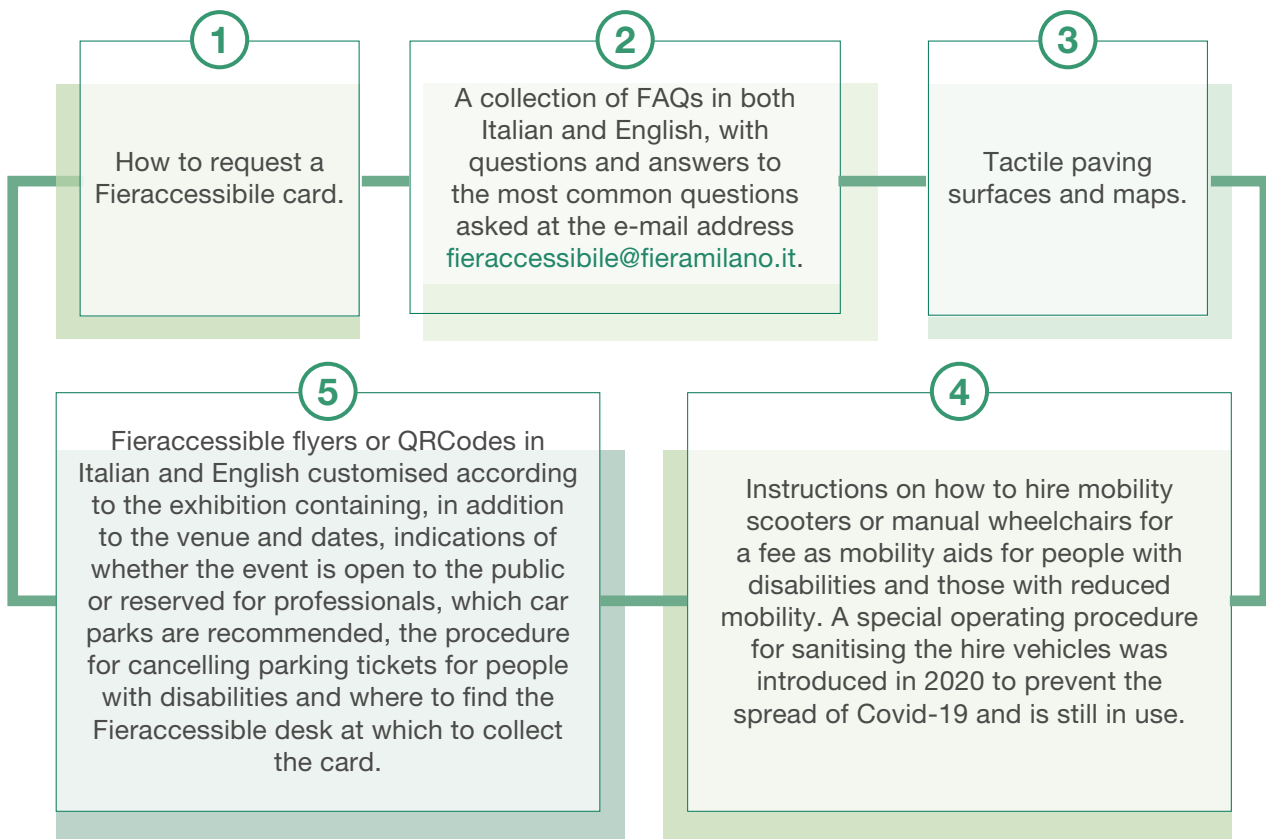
1

How to request a Fieraccessibile card.

2

A collection of FAQs in both Italian and English, with questions and answers to the most common questions asked at the e-mail address fieraccessibile@fieramilano.it.

3

Tactile paving surfaces and maps.

4

Instructions on how to hire mobility scooters or manual wheelchairs for a fee as mobility aids for people with disabilities and those with reduced mobility. A special operating procedure for sanitising the hire vehicles was introduced in 2020 to prevent the spread of Covid-19 and is still in use.

5

Fieraccessible flyers or QRCodes in Italian and English customised according to the exhibition containing, in addition to the venue and dates, indications of whether the event is open to the public or reserved for professionals, which car parks are recommended, the procedure for cancelling parking tickets for people with disabilities and where to find the Fieraccessible desk at which to collect the card.